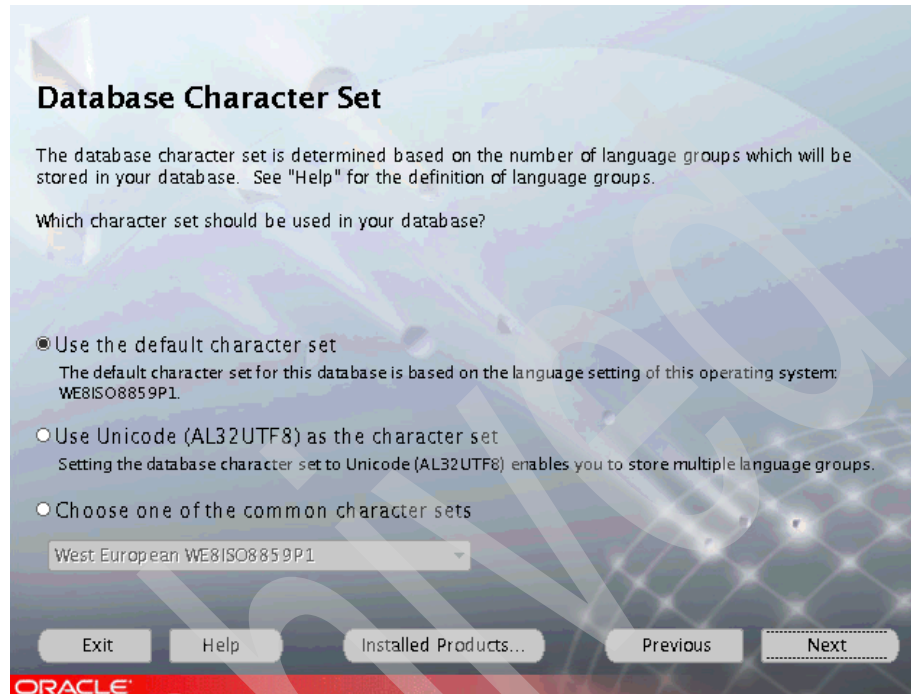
Database Character Set

The database character set is determined based on the number of language groups which will be stored in your database. See "Help" for the definition of language groups.

Which character set should be used in your database?

Use the default character set
The default character set for this database is based on the language setting of this operating system: WE8ISO8859P1.

Use Unicode (AL32UTF8) as the character set
Setting the database character set to Unicode (AL32UTF8) enables you to store multiple language groups.

Choose one of the common character sets

West European WE8ISO8859P1

Exit | Help | Installed Products... | Previous | Next

ORACLE